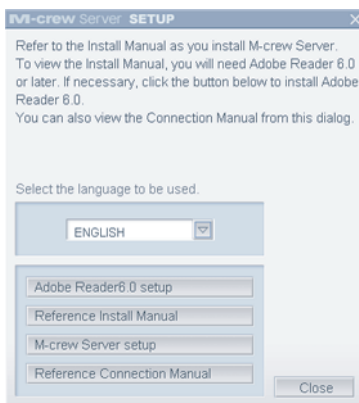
M-crew Server SETUP

×

Refer to the Install Manual as you install M-crew Server. To view the Install Manual, you will need Adobe Reader 6.0 or later. If necessary, click the button below to install Adobe Reader 6.0.
You can also view the Connection Manual from this dialog.

Select the language to be used.

ENGLISH

Adobe Reader6.0 setup

Reference Install Manual

M-crew Server setup

Reference Connection Manual

Close